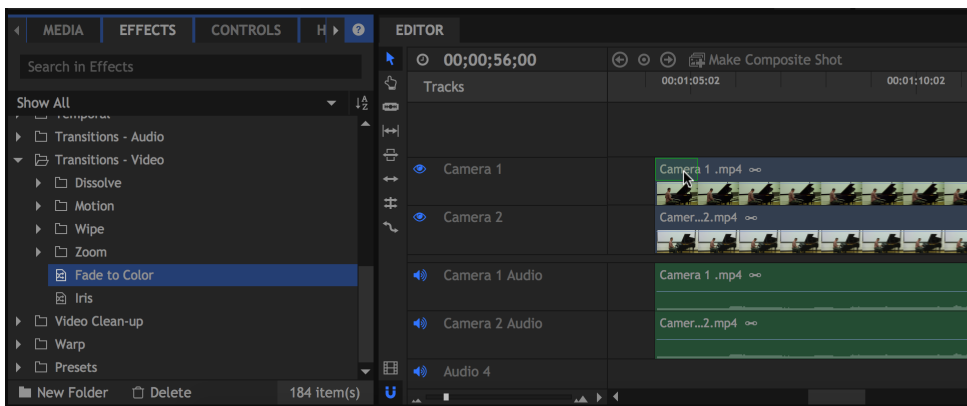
MEDIA
EFFECTS
CONTROLS
H
?
Search in Effects
Show All
Temporal
Transitions - Audio
Transitions - Video
Dissolve
Motion
Wipe
Zoom
Fade to Color
Iris
Video Clean-up
Warp
Presets
New Folder
Delete
184 item(s)

EDITOR
00;00;56;00
Make Composite Shot
Tracks
00:01:05:02
00:01:10:02
Camera 1
Camera 1 .mp4
Camera 2
Camer...2.mp4
Camera 1 Audio
Camera 1 .mp4
Camera 2 Audio
Camer...2.mp4
Audio 4